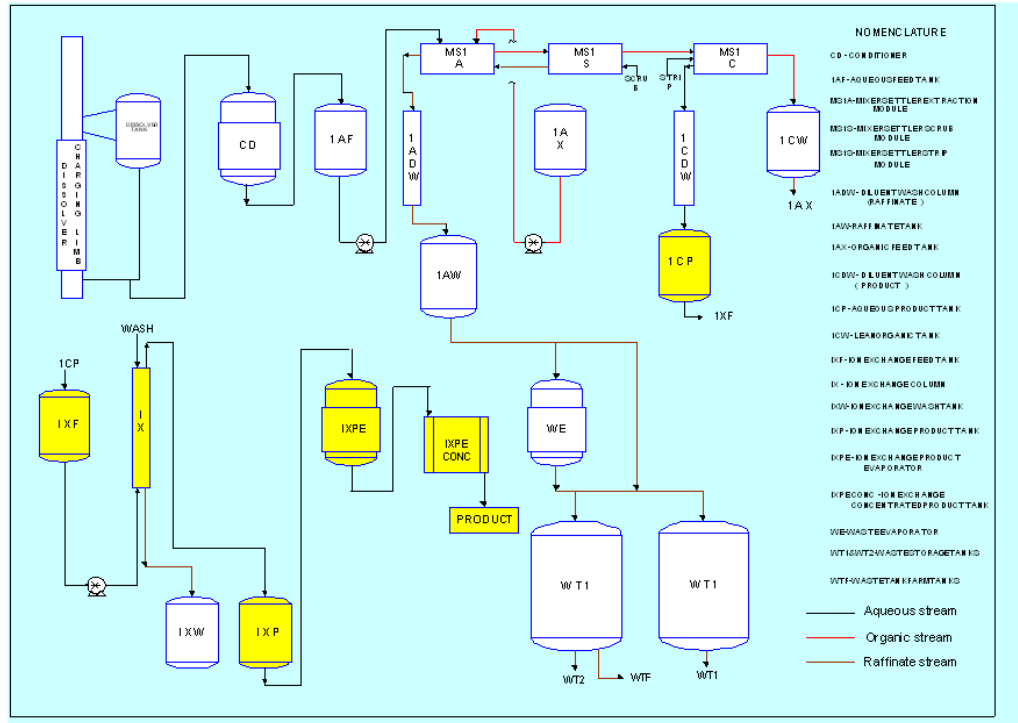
DISSOLVER

CHARGING LIMB

DISSOLVER TANK

CD

1AF

1ADW

MS1 A

MS1 S

MS1 C

SCRUB

STRIP

1AX

1CDW

1CW

1AX

1AW

1CP

1XF

NOMENCLATURE

CD-CONDITIONER

1AF-AQUEOUSFEEDTANK

MS1A-MIXERSETTLEREXTRACTION MODULE

MS1S-MIXERSETTLERSCRUB MODULE

MS1C-MIXERSETTLERSTRIP MODULE

1ADW- DILUENTWASHCOLUMN (RAFFINATE)

1AW-RAFFINATETANK

1AX-ORGANICFEEDTANK

1CDW- DILUENTWASHCOLUMN (PRODUCT)

1CP-AQUEOUSPRODUCTTANK

1CW-LEANORGANICTANK

IXF-IONEXCHANGEFEEDTANK

IX-IONEXCHANGECOLUMN

IXW-IONEXCHANGEWASHTANK

IXP-IONEXCHANGEPRODUCTTANK

IXPE-IONEXCHANGEPRODUCT EVAPORATOR

IXPECONC-IONEXCHANGE CONCENTRATEDPRODUCTTANK

WE-WASTEEVAPORATOR

WT1&WT2-WASTESTORAGETANKS

WTF-WASTETANKFARMTANKS

1CP

WASH

IXF

IX

IXPE

IXPE CONC

WE

PRODUCT

IXW

IXP

WT1

WT1

WT2

WTF

WT1

Aqueous stream

Organic stream

Raffinate stream